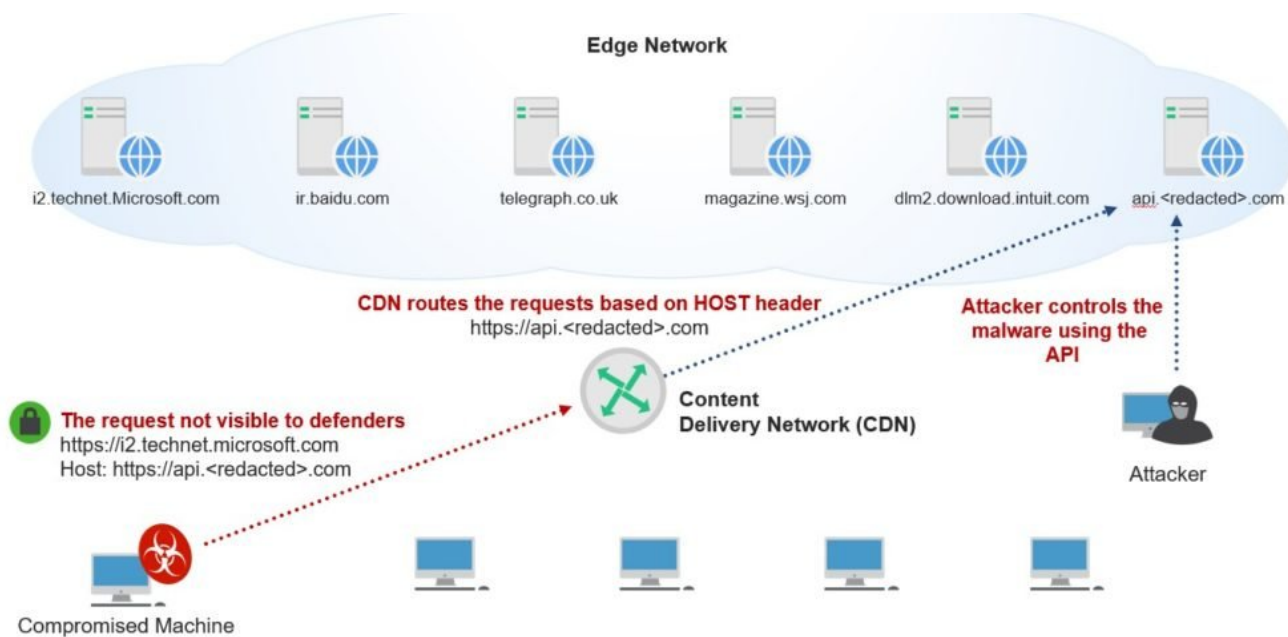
Edge Network

i2.technet.Microsoft.com

ir.baidu.com

telegraph.co.uk

magazine.wsj.com

dlm2.download.intuit.com

api.<redacted>.com

CDN routes the requests based on HOST header
https://api.<redacted>.com

Attacker controls the malware using the API

Content Delivery Network (CDN)

The request not visible to defenders
https://i2.technet.microsoft.com
Host: https://api.<redacted>.com

Attacker

Compromised Machine